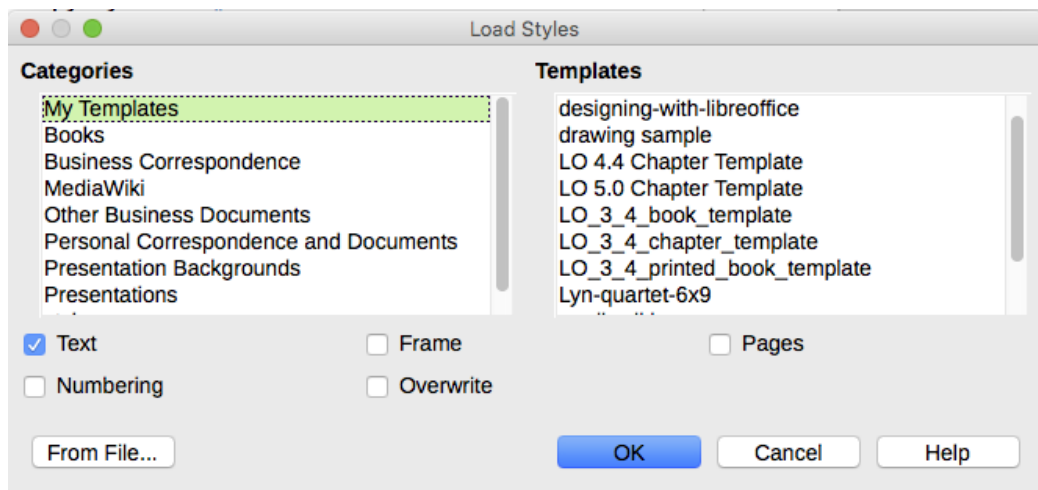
Load Styles

Categories

My Templates
Books
Business Correspondence
MediaWiki
Other Business Documents
Personal Correspondence and Documents
Presentation Backgrounds
Presentations
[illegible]

Templates

designing-with-libreoffice
drawing sample
LO 4.4 Chapter Template
LO 5.0 Chapter Template
LO_3_4_book_template
LO_3_4_chapter_template
LO_3_4_printed_book_template
Lyn-quartet-6x9
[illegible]

Text
Frame
Pages
Numbering
Overwrite

From File...
OK
Cancel
Help